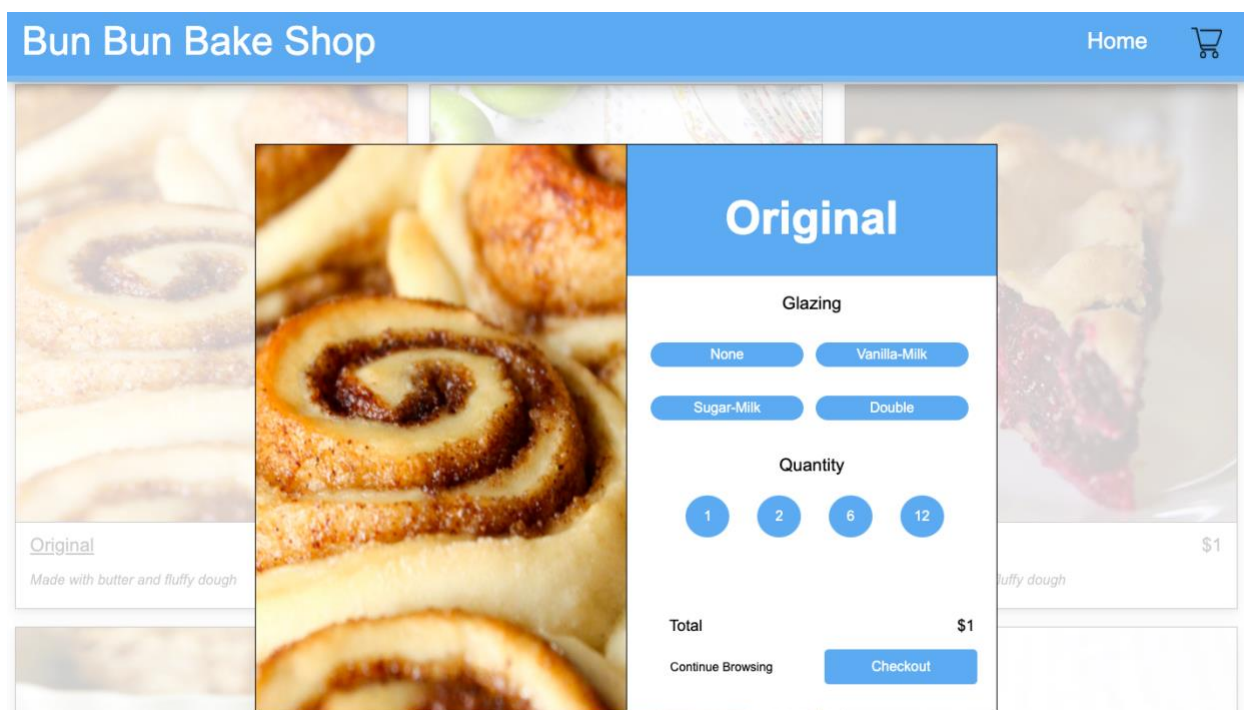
Bun Bun Bake Shop

Home

Original

Made with butter and fluffy dough

$1

luffy dough

Original

Glazing

None

Vanilla-Milk

Sugar-Milk

Double

Quantity

1

2

6

12

Total

$1

Continue Browsing

Checkout